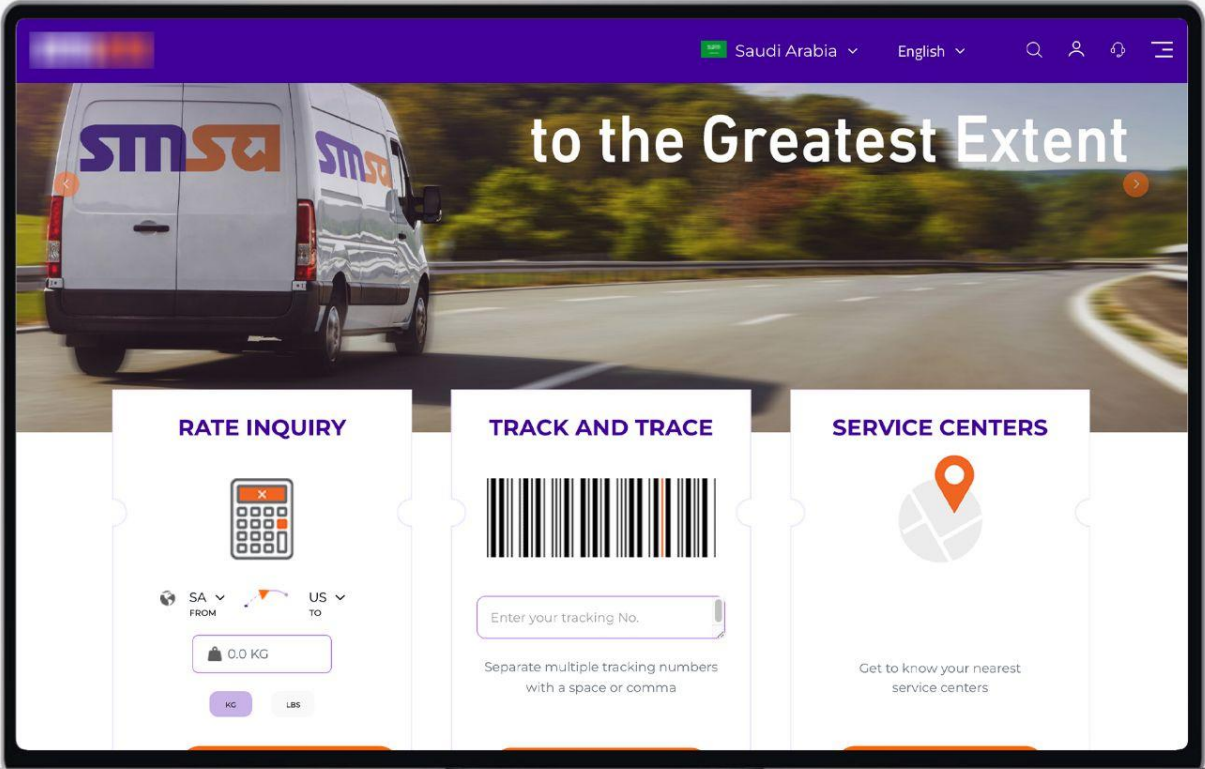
Saudi Arabia English

smsa smsa

to the Greatest Extent

RATE INQUIRY

SA FROM US TO

0.0 KG

KG LBS

TRACK AND TRACE

Enter your tracking No.

Separate multiple tracking numbers with a space or comma

SERVICE CENTERS

Get to know your nearest service centers